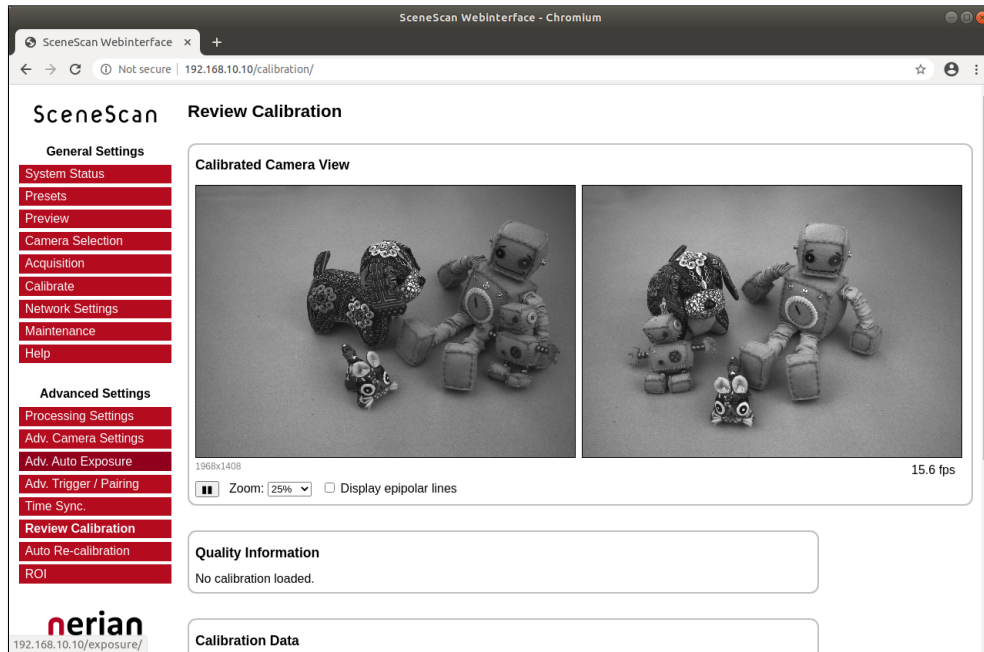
SceneScan Webinterface - Chromium

SceneScan Webinterface ×

Not secure | 192.168.10.10/calibration/

SceneScan

General Settings
System Status
Presets
Preview
Camera Selection
Acquisition
Calibrate
Network Settings
Maintenance
Help

Advanced Settings
Processing Settings
Adv. Camera Settings
Adv. Auto Exposure
Adv. Trigger / Pairing
Time Sync.
Review Calibration
Auto Re-calibration
ROI

nerian

192.168.10.10/exposure/

Review Calibration

Calibrated Camera View

1968x1408

15.6 fps

Zoom: 25% Display epipolar lines

Quality Information

No calibration loaded.

Calibration Data